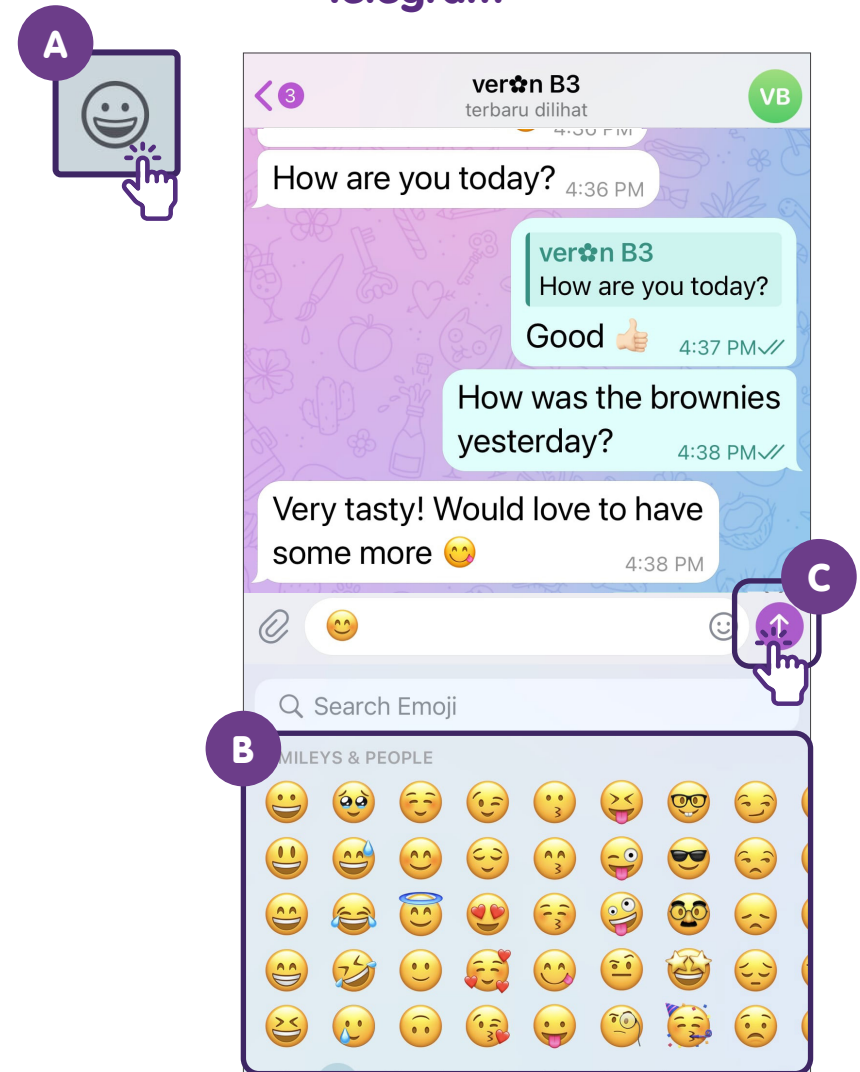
A

3 ver✿n B3
terbaru dilihat
VB

How are you today? 4:36 PM

ver✿n B3
How are you today?
Good 👍🏻 4:37 PM

How was the brownies yesterday? 4:38 PM

Very tasty! Would love to have some more 😋 4:38 PM

C

😊

Search Emoji

B

MILEYS & PEOPLE